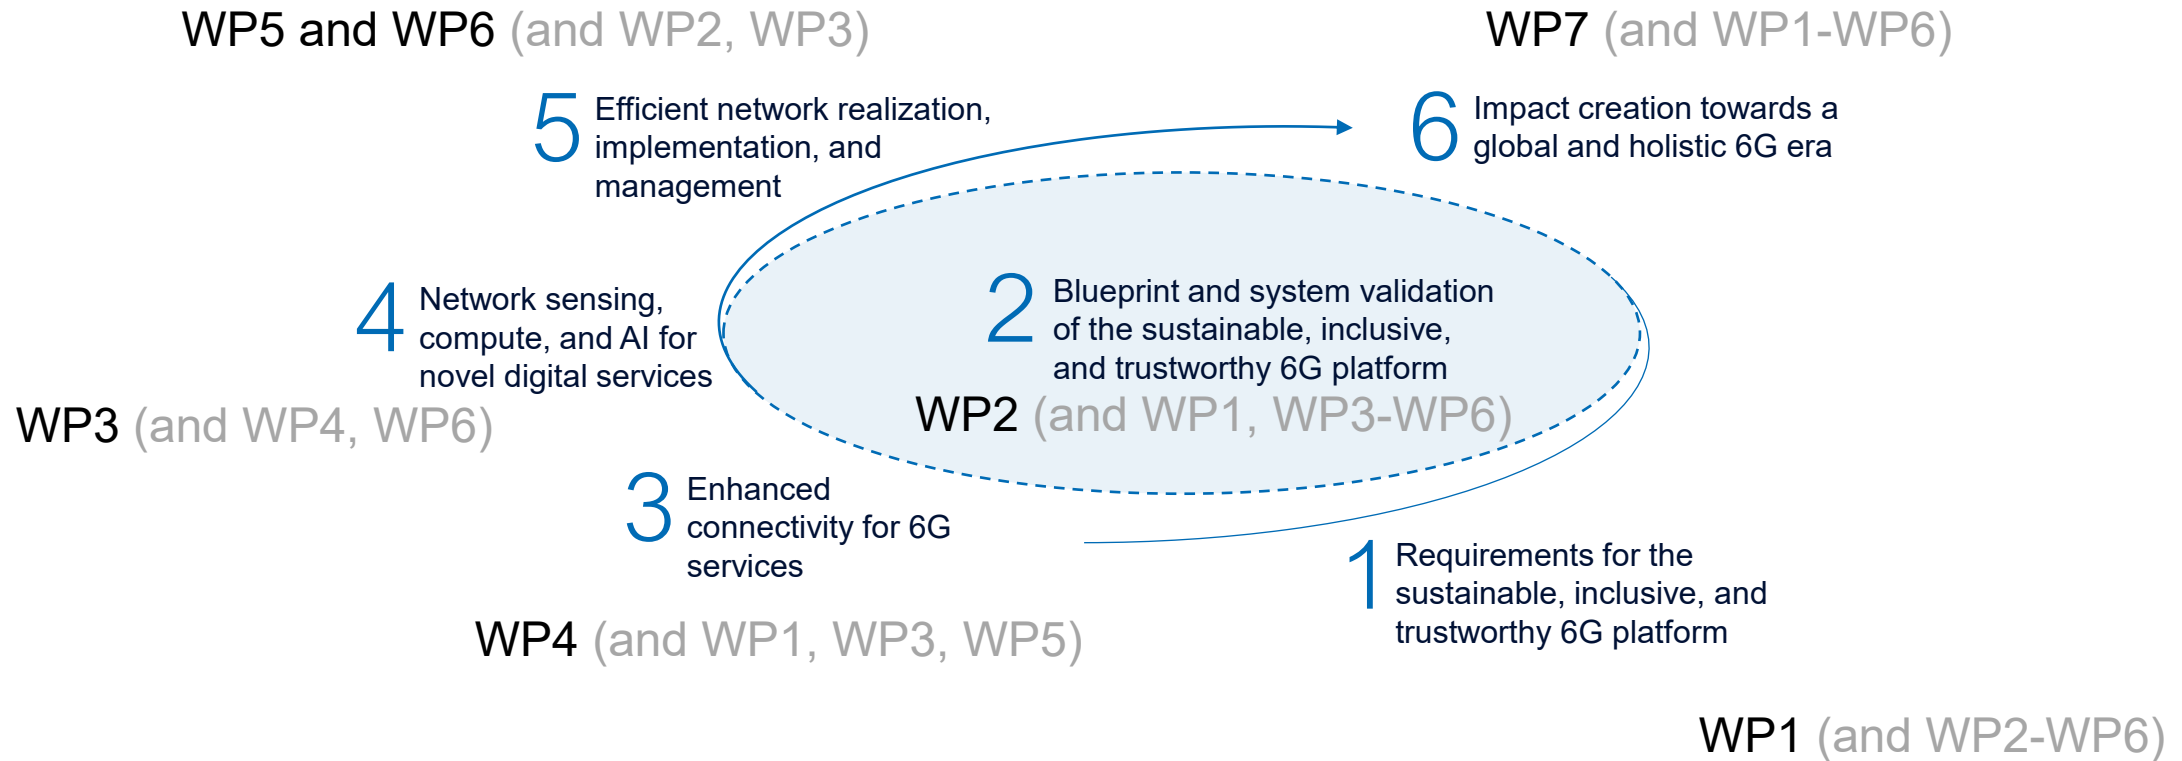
WP5 and WP6 (and WP2, WP3)

WP7 (and WP1-WP6)

5 Efficient network realization, implementation, and management

6 Impact creation towards a global and holistic 6G era

4 Network sensing, compute, and AI for novel digital services

2 Blueprint and system validation of the sustainable, inclusive, and trustworthy 6G platform

WP2 (and WP1, WP3-WP6)

WP3 (and WP4, WP6)

3 Enhanced connectivity for 6G services

1 Requirements for the sustainable, inclusive, and trustworthy 6G platform

WP4 (and WP1, WP3, WP5)

WP1 (and WP2-WP6)